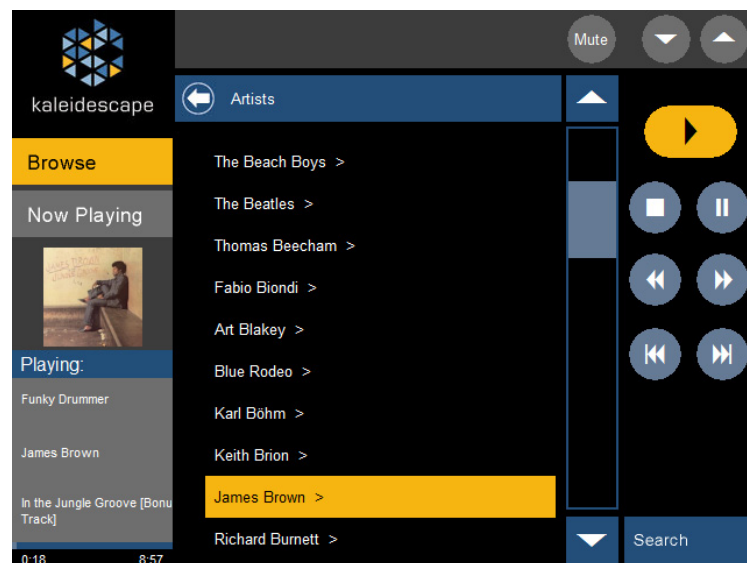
kaleidescape

Mute

Artists

Browse

Now Playing

Playing:

Funky Drummer

James Brown

In the Jungle Groove [Bonu Track]

0:18 8:57

The Beach Boys >

The Beatles >

Thomas Beecham >

Fabio Biondi >

Art Blakey >

Blue Rodeo >

Karl Böhm >

Keith Brion >

James Brown >

Richard Burnett >

Search